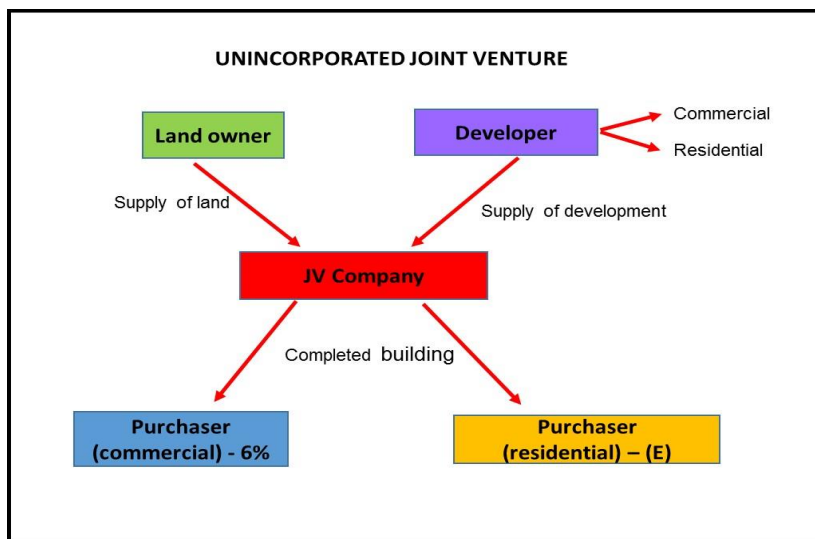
UNINCORPORATED JOINT VENTURE

Land owner

Developer

Commercial

Residential

Supply of land

Supply of development

JV Company

Completed building

Purchaser (commercial) - 6%

Purchaser (residential) – (E)